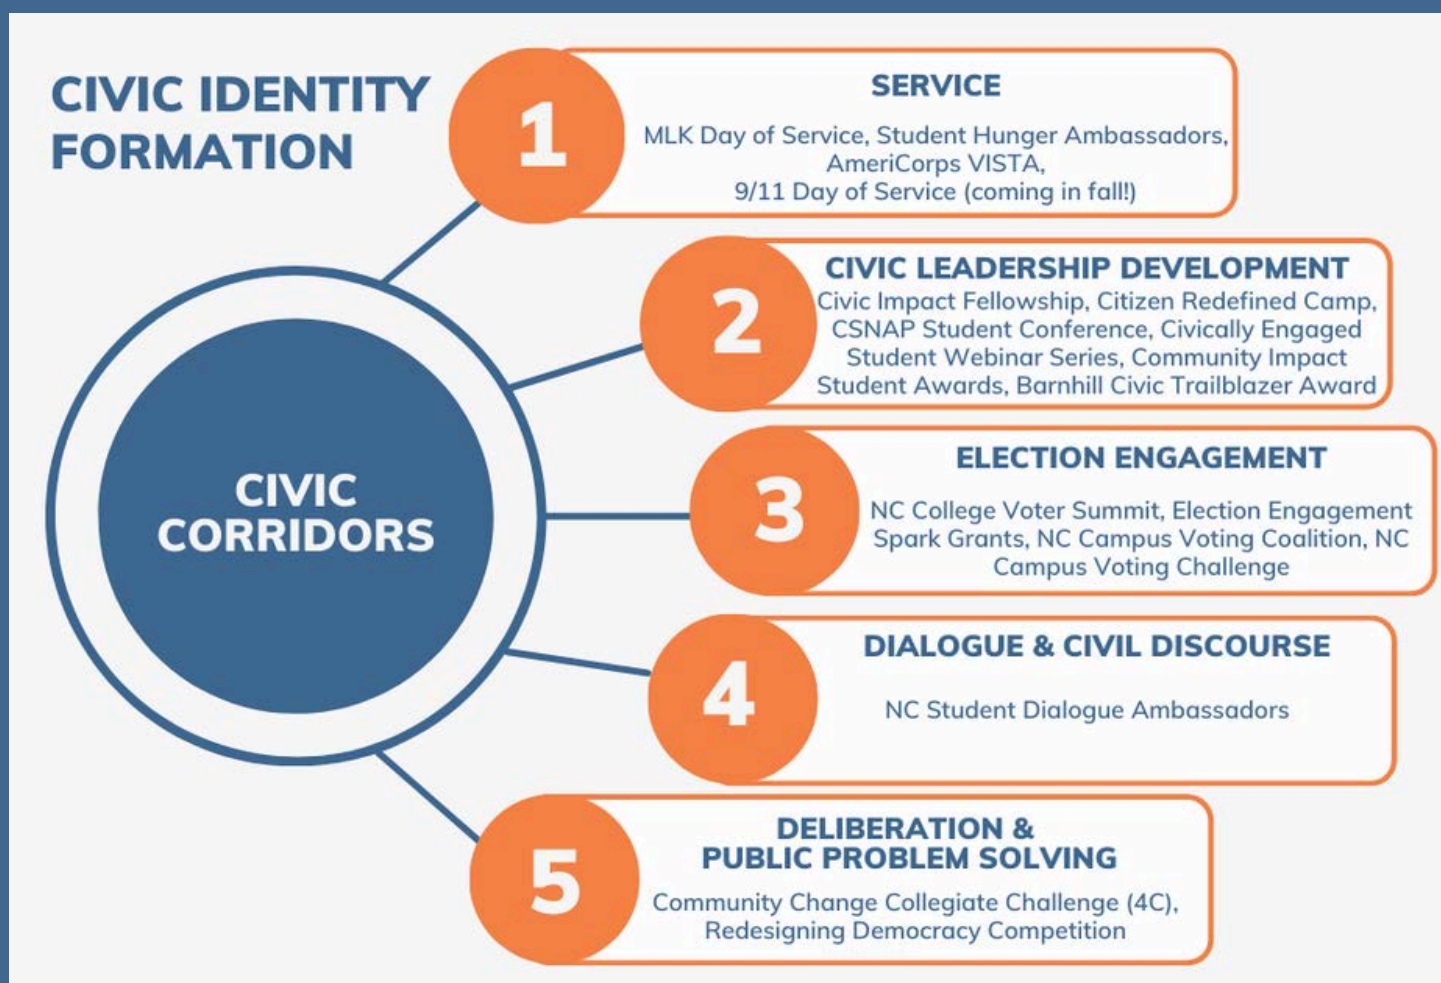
CIVIC IDENTITY FORMATION

CIVIC CORRIDORS

1

SERVICE

MLK Day of Service, Student Hunger Ambassadors, AmeriCorps VISTA, 9/11 Day of Service (coming in fall!)

2

CIVIC LEADERSHIP DEVELOPMENT

Civic Impact Fellowship, Citizen Redefined Camp, CSNAP Student Conference, Civically Engaged Student Webinar Series, Community Impact Student Awards, Barnhill Civic Trailblazer Award

3

ELECTION ENGAGEMENT

NC College Voter Summit, Election Engagement Spark Grants, NC Campus Voting Coalition, NC Campus Voting Challenge

4

DIALOGUE & CIVIL DISCOURSE

NC Student Dialogue Ambassadors

5

DELIBERATION & PUBLIC PROBLEM SOLVING

Community Change Collegiate Challenge (4C), Redesigning Democracy Competition